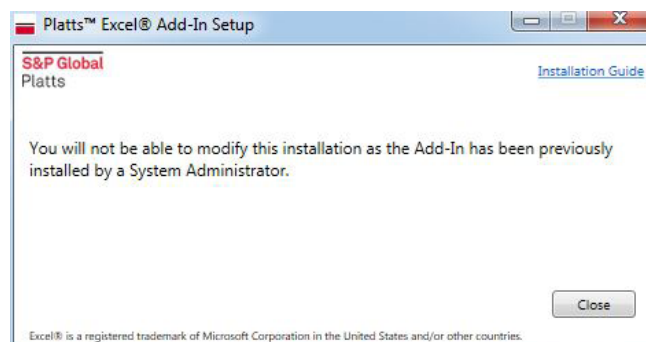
Platts™ Excel® Add-In Setup

S&P Global
Platts

Installation Guide

You will not be able to modify this installation as the Add-In has been previously installed by a System Administrator.

Close

Excel® is a registered trademark of Microsoft Corporation in the United States and/or other countries.